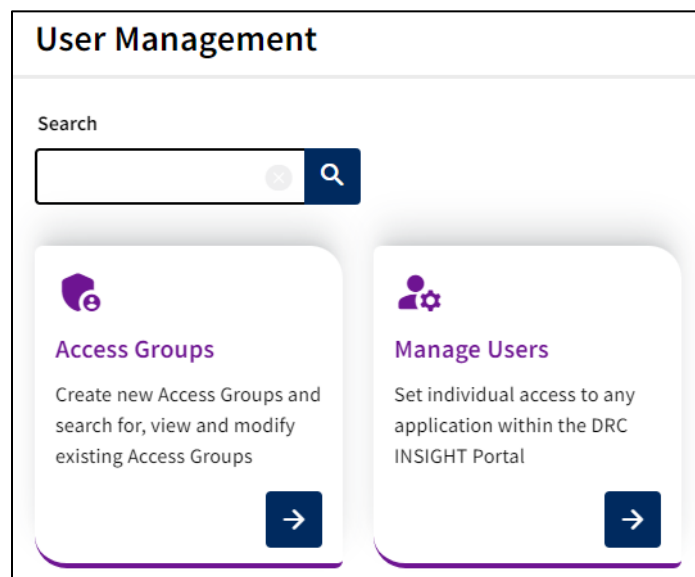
User Management

Search

Access Groups

Create new Access Groups and search for, view and modify existing Access Groups

Manage Users

Set individual access to any application within the DRC INSIGHT Portal